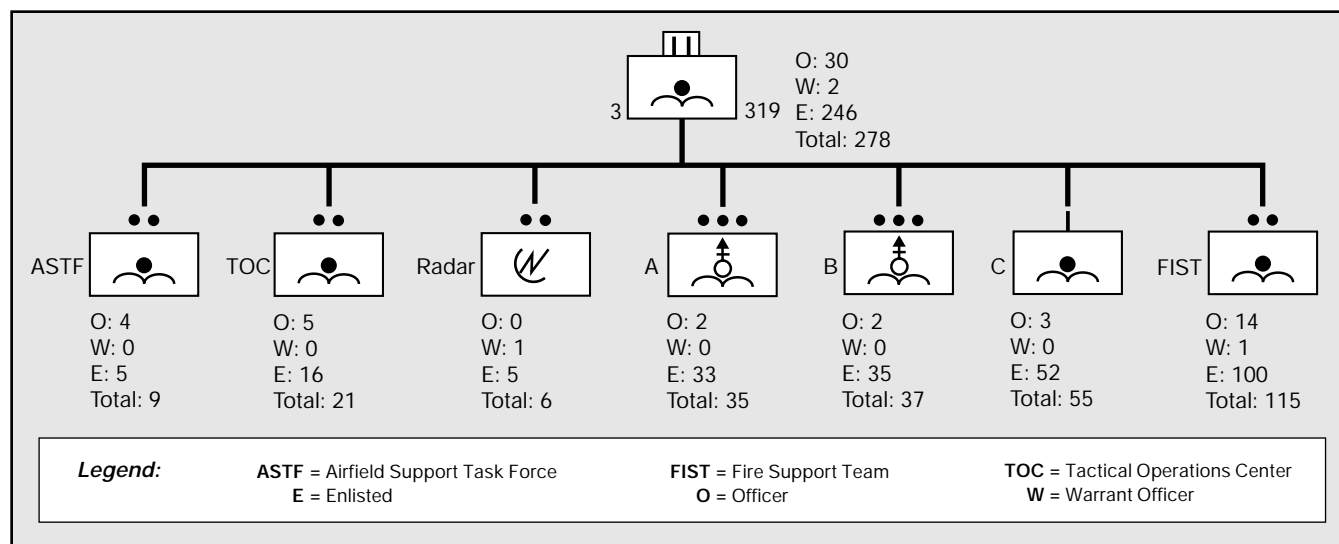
II

3 319

O: 30
W: 2
E: 246
Total: 278

••
ASTF
O: 4
W: 0
E: 5
Total: 9

••
TOC
O: 5
W: 0
E: 16
Total: 21

••
Radar
O: 0
W: 1
E: 5
Total: 6

•••
A
O: 2
W: 0
E: 33
Total: 35

•••
B
O: 2
W: 0
E: 35
Total: 37

|
C
O: 3
W: 0
E: 52
Total: 55

••
FIST
O: 14
W: 1
E: 100
Total: 115

*Legend:* **ASTF** = Airfield Support Task Force **E** = Enlisted **FIST** = Fire Support Team **O** = Officer **TOC** = Tactical Operations Center **W** = Warrant Officer